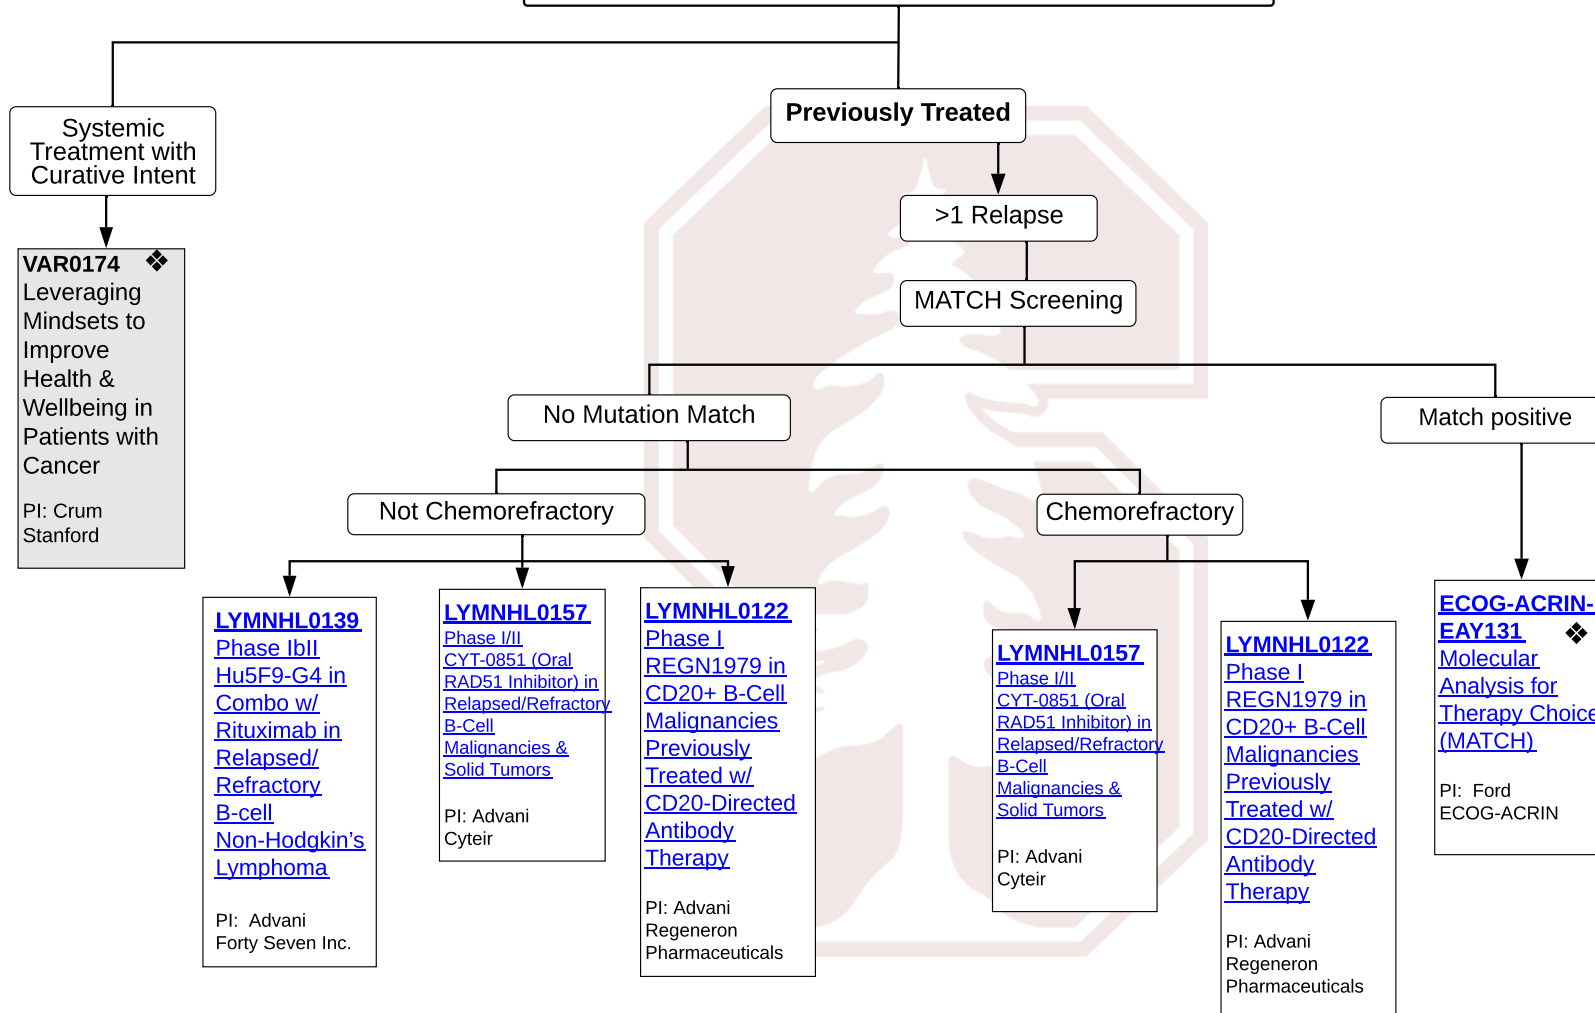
Systemic Treatment with Curative Intent

Previously Treated

>1 Relapse

MATCH Screening

VAR0174 ❖
Leveraging Mindsets to Improve Health & Wellbeing in Patients with Cancer

PI: Crum
Stanford

No Mutation Match

Match positive

Not Chemorefractory

Chemorefractory

LYMNHL0139
Phase IbII Hu5F9-G4 in Combo w/ Rituximab in Relapsed/ Refractory B-cell Non-Hodgkin's Lymphoma

PI: Advani
Forty Seven Inc.

LYMNHL0157
Phase I/II CYT-0851 (Oral RAD51 Inhibitor) in Relapsed/Refractory B-Cell Malignancies & Solid Tumors

PI: Advani
Cyteir

LYMNHL0122
Phase I REGN1979 in CD20+ B-Cell Malignancies Previously Treated w/ CD20-Directed Antibody Therapy

PI: Advani
Regeneron Pharmaceuticals

LYMNHL0157
Phase I/II CYT-0851 (Oral RAD51 Inhibitor) in Relapsed/Refractory B-Cell Malignancies & Solid Tumors

PI: Advani
Cyteir

LYMNHL0122
Phase I REGN1979 in CD20+ B-Cell Malignancies Previously Treated w/ CD20-Directed Antibody Therapy

PI: Advani
Regeneron Pharmaceuticals

ECOG-ACRIN-EAY131 ❖
Molecular Analysis for Therapy Choice (MATCH)

PI: Ford
ECOG-ACRIN